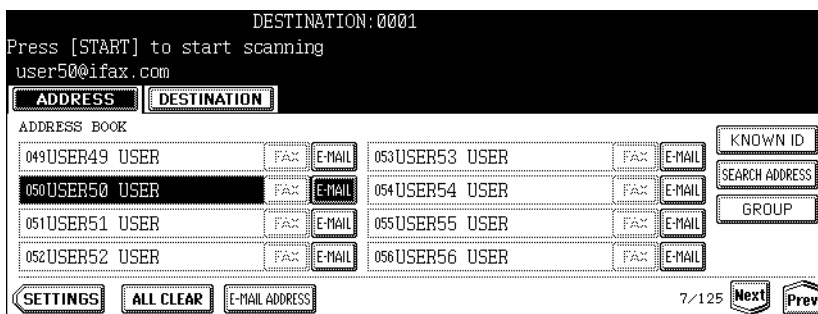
DESTINATION:0001
Press [START] to start scanning
user50@ifax.com

ADDRESS | DESTINATION

ADDRESS BOOK

049USER49 USER FAX E-MAIL
050USER50 USER FAX E-MAIL
051USER51 USER FAX E-MAIL
052USER52 USER FAX E-MAIL

053USER53 USER FAX E-MAIL
054USER54 USER FAX E-MAIL
055USER55 USER FAX E-MAIL
056USER56 USER FAX E-MAIL

KNOWN ID
SEARCH ADDRESS
GROUP

SETTINGS
ALL CLEAR
E-MAIL ADDRESS
7/125
Next
Prev